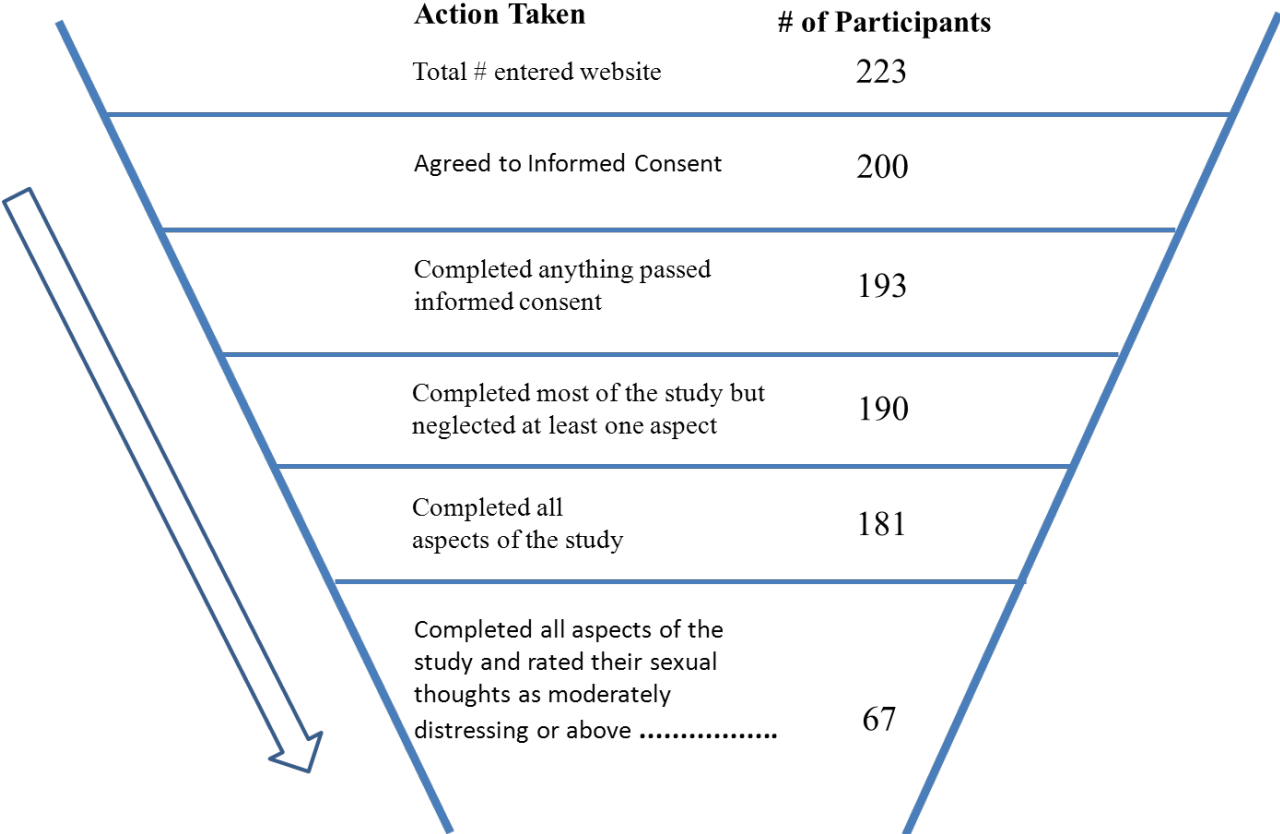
| Action Taken | # of Participants |
|---|---|
| Total # entered website | 223 |
| Agreed to Informed Consent | 200 |
| Completed anything passed informed consent | 193 |
| Completed most of the study but neglected at least one aspect | 190 |
| Completed all aspects of the study | 181 |
| Completed all aspects of the study and rated their sexual thoughts as moderately distressing or above ................ | 67 |